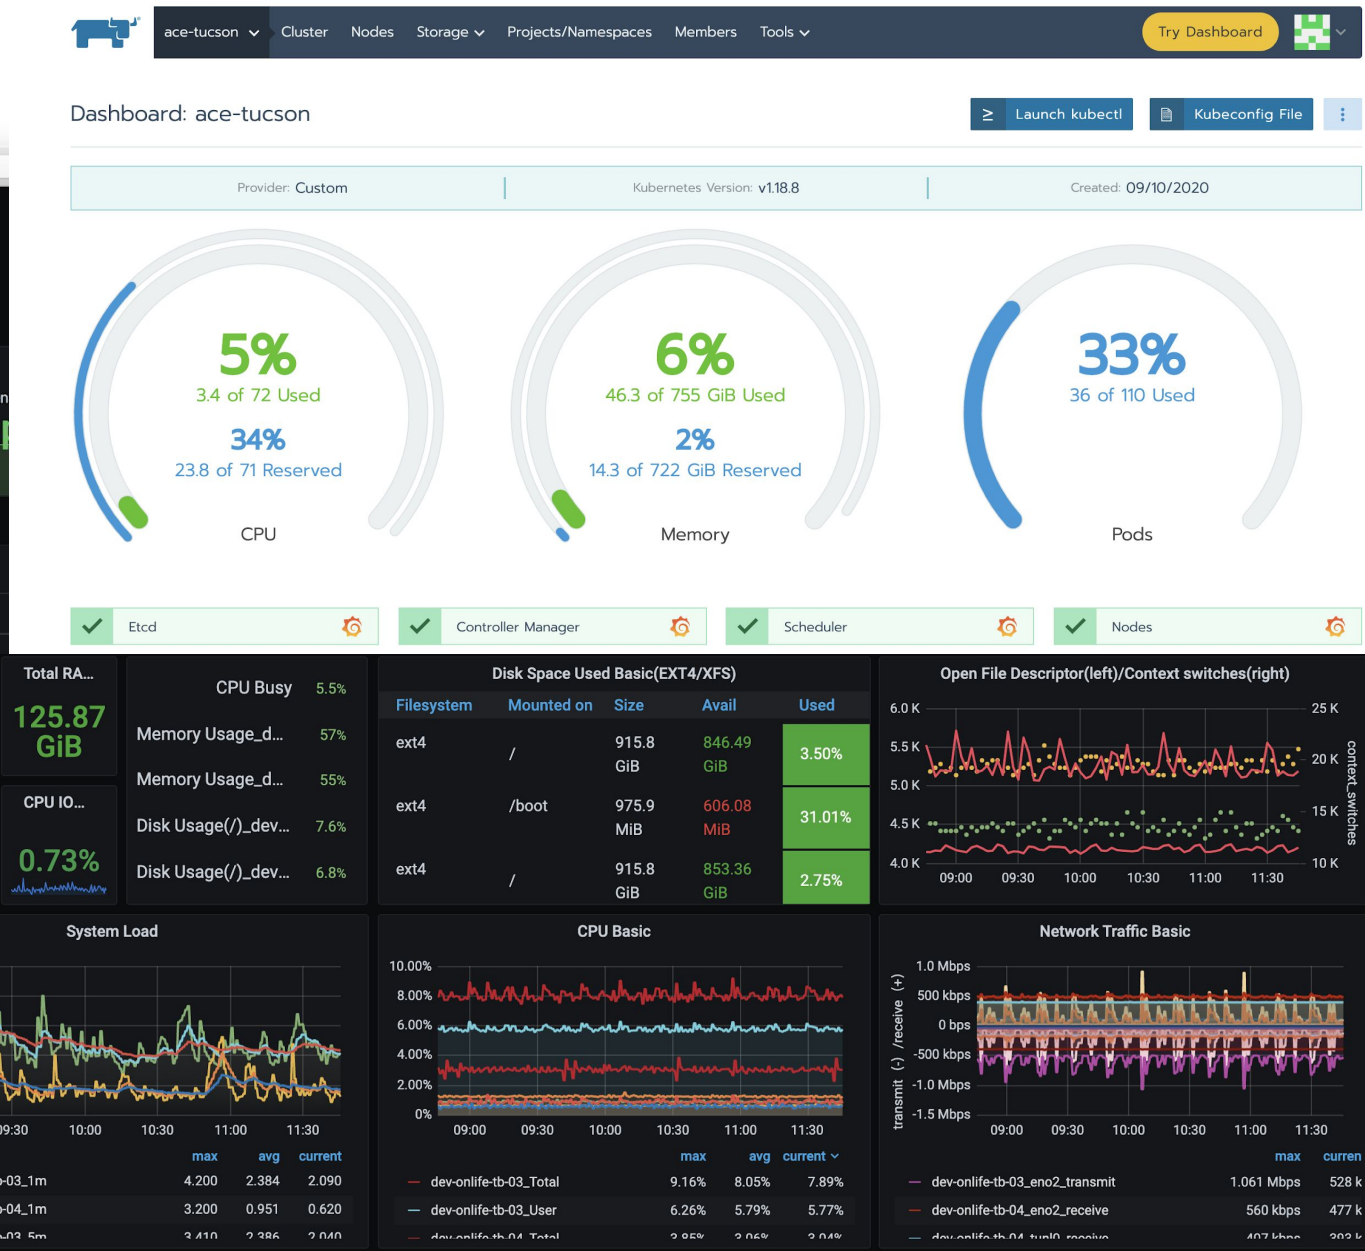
ace-tucson Cluster Nodes Storage Projects/Namespaces Members Tools Try Dashboard

Dashboard: ace-tucson

Launch kubectl Kubeconfig File

Provider: Custom | Kubernetes Version: v1.18.8 | Created: 09/10/2020

5%
3.4 of 72 Used
34%
23.8 of 71 Reserved
CPU

6%
46.3 of 755 GiB Used
2%
14.3 of 722 GiB Reserved
Memory

33%
36 of 110 Used
Pods

Etcd Controller Manager Scheduler Nodes

Total RA...
125.87 GiB

CPU IO...
0.73%

CPU Busy 5.5%
Memory Usage_d... 57%
Memory Usage_d... 55%
Disk Usage(/)_dev... 7.6%
Disk Usage(/)_dev... 6.8%

Disk Space Used Basic(EXT4/XFS)

| Filesystem | Mounted on | Size | Avail | Used |
|---|---|---|---|---|
| ext4 | / | 915.8 GiB | 846.49 GiB | 3.50% |
| ext4 | /boot | 975.9 MiB | 606.08 MiB | 31.01% |
| ext4 | / | 915.8 GiB | 853.36 GiB | 2.75% |

Open File Descriptor(left)/Context switches(right)
6.0 K 5.5 K 5.0 K 4.5 K 4.0 K
25 K 20 K 15 K 10 K
context_switches
09:00 09:30 10:00 10:30 11:00 11:30

System Load
09:30 10:00 10:30 11:00 11:30
max avg current
-03_1m 4.200 2.384 2.090
-04_1m 3.200 0.951 0.620
-03_5m 3.410 2.386 2.040

CPU Basic
10.00% 8.00% 6.00% 4.00% 2.00% 0%
09:00 09:30 10:00 10:30 11:00 11:30
max avg current
dev-onlife-tb-03_Total 9.16% 8.05% 7.89%
dev-onlife-tb-03_User 6.26% 5.79% 5.77%
dev-onlife-tb-04_Total 3.85% 3.06% 3.04%

Network Traffic Basic
1.0 Mbps 500 kbps 0 bps -500 kbps -1.0 Mbps -1.5 Mbps
transmit (-) /receive (+)
09:00 09:30 10:00 10:30 11:00 11:30
max curren
dev-onlife-tb-03_eno2_transmit 1.061 Mbps 528 k
dev-onlife-tb-04_eno2_receive 560 kbps 477 k
dev-onlife-tb-04_tunl0_receive 407 kbps 393 k